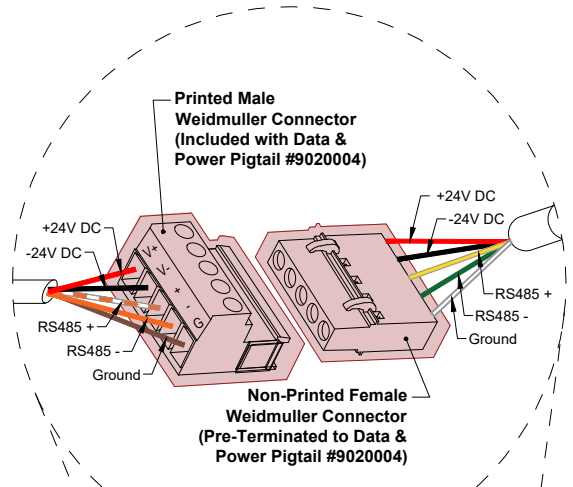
Printed Male Weidmuller Connector (Included with Data & Power Pigtail #9020004)

+24V DC
-24V DC
RS485 +
RS485 -
Ground

V+
V-
+
-
G

+24V DC
-24V DC
RS485 +
RS485 -
Ground

Non-Printed Female Weidmuller Connector (Pre-Terminated to Data & Power Pigtail #9020004)